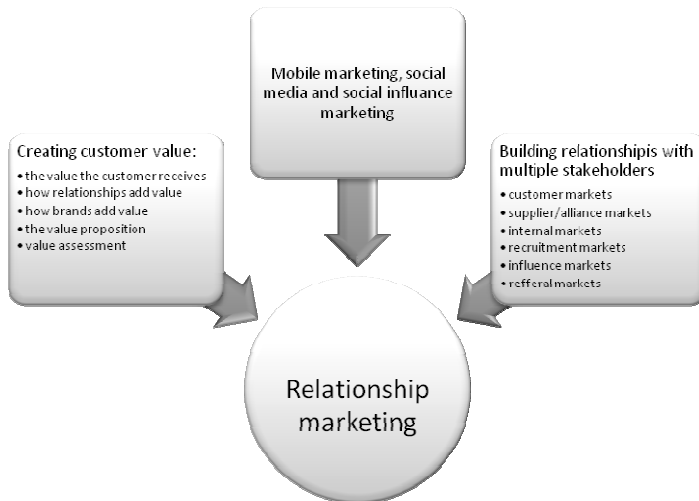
Mobile marketing, social media and social influance marketing

Creating customer value:
• the value the customer receives
• how relationships add value
• how brands add value
• the value proposition
• value assessment

Building relationshipis with multiple stakeholders
• customer markets
• supplier/alliance markets
• internal markets
• recruitment markets
• influence markets
• refferal markets

Relationship marketing